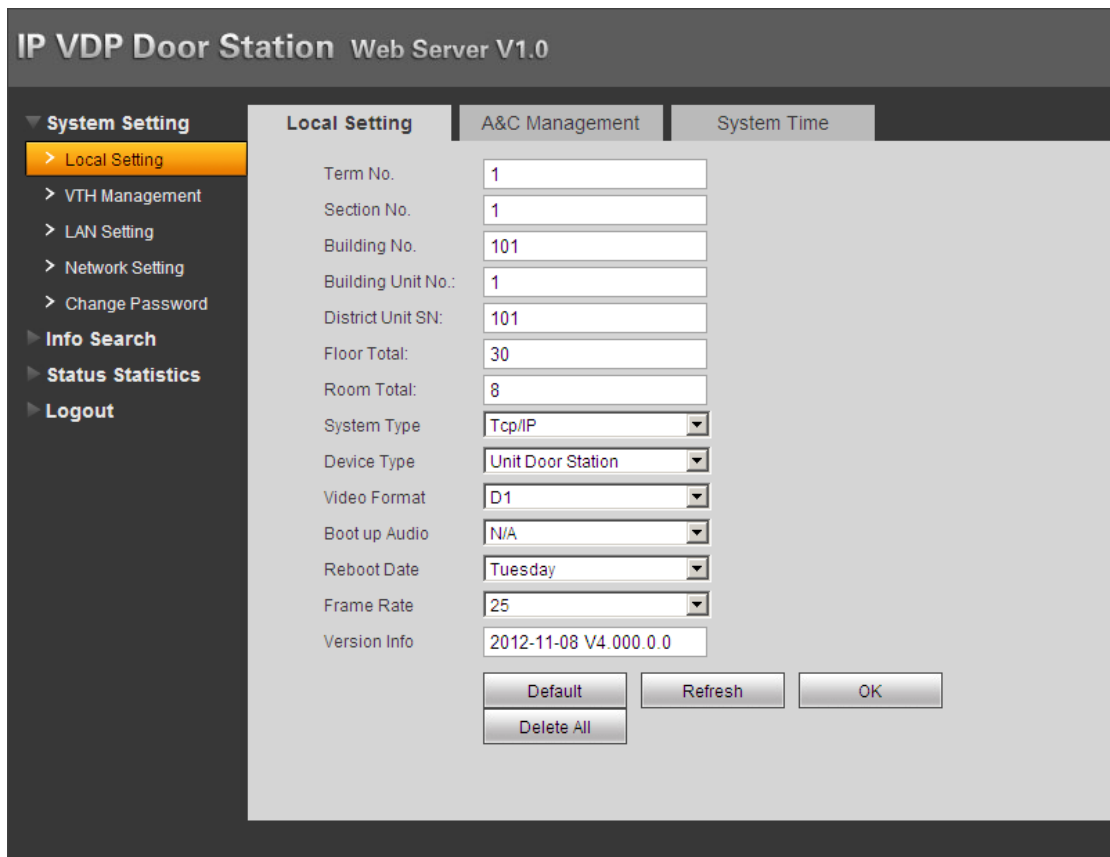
IP VDP Door Station Web Server V1.0

System Setting
> Local Setting
> VTH Management
> LAN Setting
> Network Setting
> Change Password
Info Search
Status Statistics
Logout

Local Setting | A&C Management | System Time

Term No. 1
Section No. 1
Building No. 101
Building Unit No.: 1
District Unit SN: 101
Floor Total: 30
Room Total: 8
System Type Tcp/IP
Device Type Unit Door Station
Video Format D1
Boot up Audio N/A
Reboot Date Tuesday
Frame Rate 25
Version Info 2012-11-08 V4.000.0.0

Default Refresh OK
Delete All